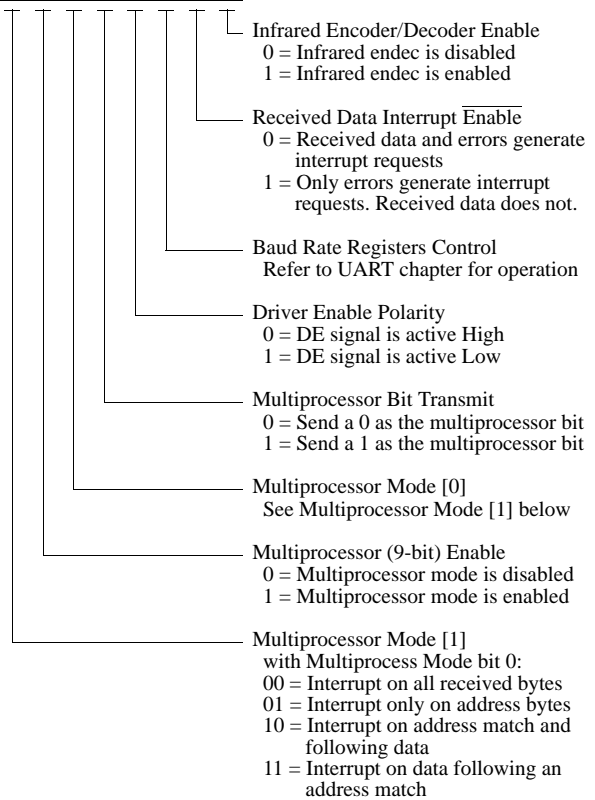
Infrared Encoder/Decoder Enable
0 = Infrared endec is disabled
1 = Infrared endec is enabled

Received Data Interrupt $\overline{\text{Enable}}$
0 = Received data and errors generate interrupt requests
1 = Only errors generate interrupt requests. Received data does not.

Baud Rate Registers Control
Refer to UART chapter for operation

Driver Enable Polarity
0 = DE signal is active High
1 = DE signal is active Low

Multiprocessor Bit Transmit
0 = Send a 0 as the multiprocessor bit
1 = Send a 1 as the multiprocessor bit

Multiprocessor Mode [0]
See Multiprocessor Mode [1] below

Multiprocessor (9-bit) Enable
0 = Multiprocessor mode is disabled
1 = Multiprocessor mode is enabled

Multiprocessor Mode [1]
with Multiprocess Mode bit 0:
00 = Interrupt on all received bytes
01 = Interrupt only on address bytes
10 = Interrupt on address match and following data
11 = Interrupt on data following an address match